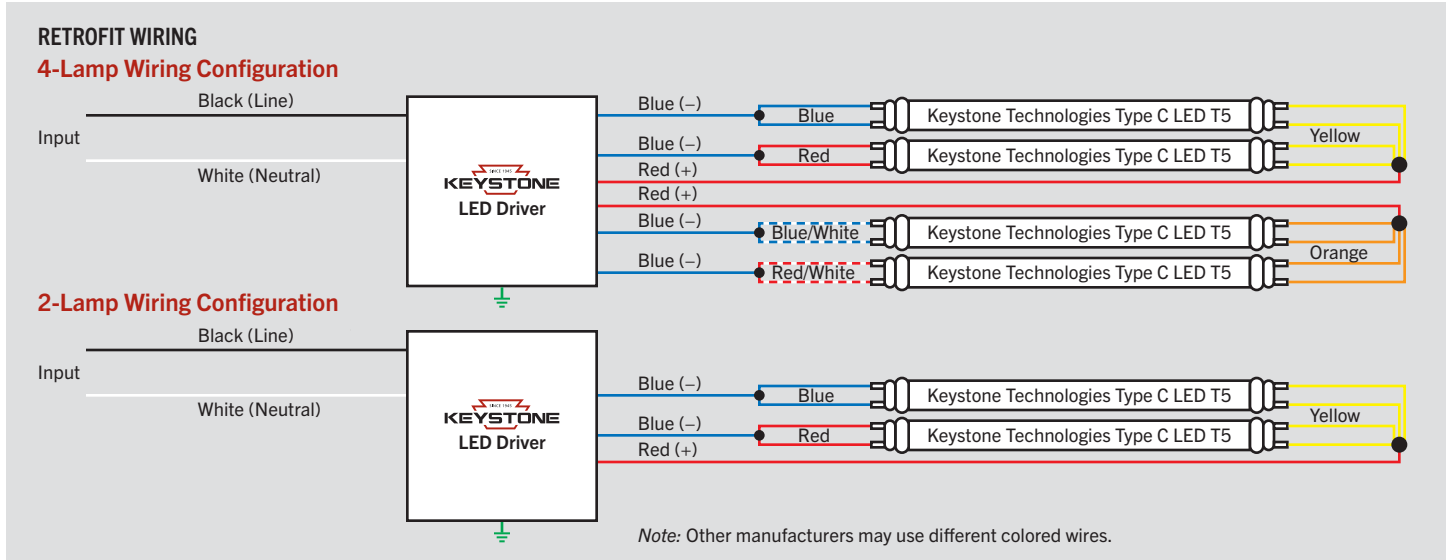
RETROFIT WIRING

4-Lamp Wiring Configuration

Black (Line)

Input

White (Neutral)

SINCE 1945
KEYSTONE
LED Driver

Blue (–)

Blue

Blue (–)

Red (+)

Red

Red (+)

Blue (–)

Blue/White

Blue (–)

Red/White

Keystone Technologies Type C LED T5

Keystone Technologies Type C LED T5

Keystone Technologies Type C LED T5

Keystone Technologies Type C LED T5

Yellow

Orange

2-Lamp Wiring Configuration

Black (Line)

Input

White (Neutral)

SINCE 1945
KEYSTONE
LED Driver

Blue (–)

Blue

Blue (–)

Red

Red (+)

Keystone Technologies Type C LED T5

Keystone Technologies Type C LED T5

Yellow

Note: Other manufacturers may use different colored wires.